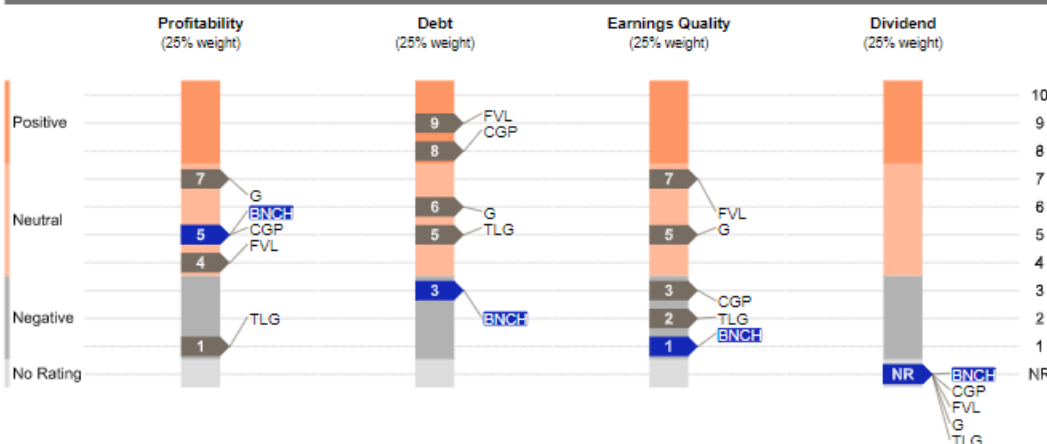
Profitability
(25% weight)

Debt
(25% weight)

Earnings Quality
(25% weight)

Dividend
(25% weight)

Positive

Neutral

Negative

No Rating

7 G
BNCH
5 CGP
4 FVL
1 TLG

9 FVL
8 CGP
6 G
5 TLG
3 BNCH

7 FVL
5 G
3 CGP
2 TLG
1 BNCH

NR BNCH
CGP
FVL
G
TLG

10
9
8
7
6
5
4
3
2
1
NR